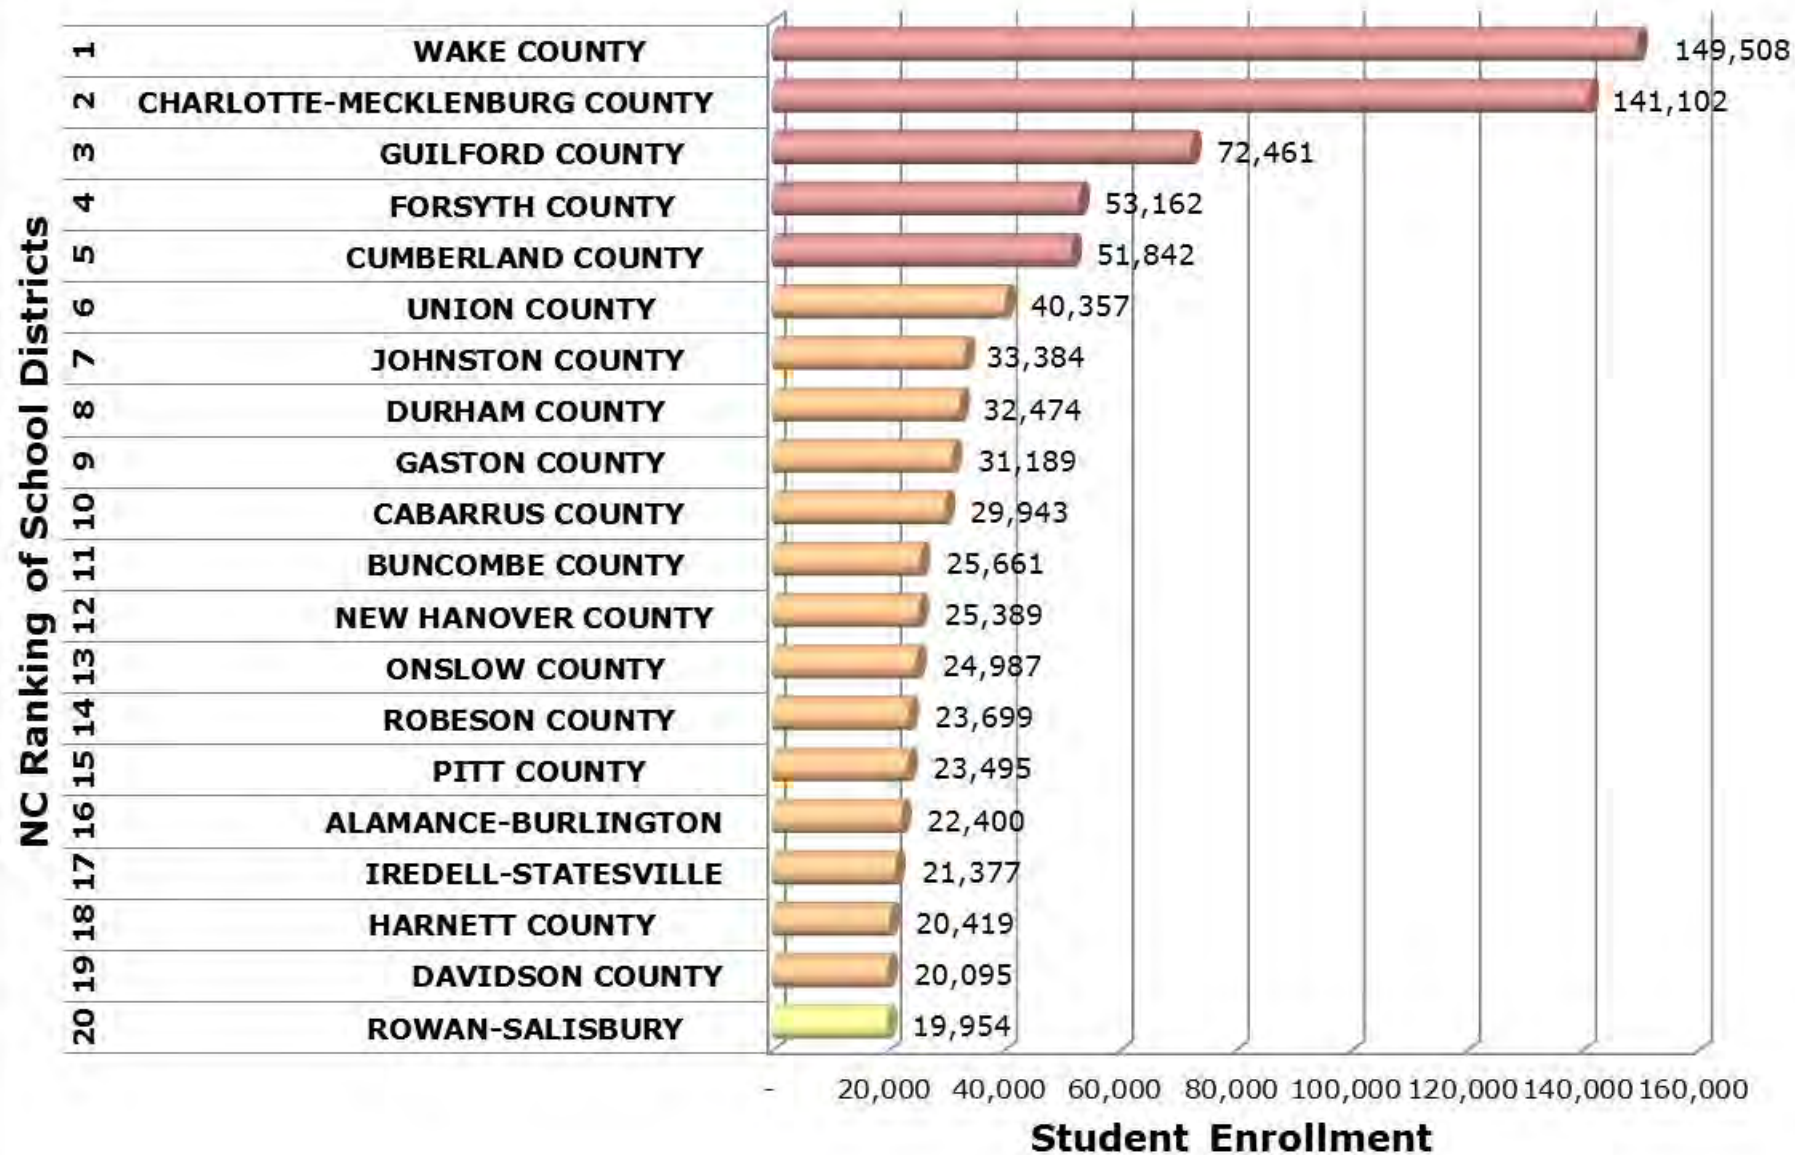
NC Ranking of School Districts

| | | |
|---|---|---|
| 1 | WAKE COUNTY | 149,508 |
| 2 | CHARLOTTE-MECKLENBURG COUNTY | 141,102 |
| 3 | GUILFORD COUNTY | 72,461 |
| 4 | FORSYTH COUNTY | 53,162 |
| 5 | CUMBERLAND COUNTY | 51,842 |
| 6 | UNION COUNTY | 40,357 |
| 7 | JOHNSTON COUNTY | 33,384 |
| 8 | DURHAM COUNTY | 32,474 |
| 9 | GASTON COUNTY | 31,189 |
| 10 | CABARRUS COUNTY | 29,943 |
| 11 | BUNCOMBE COUNTY | 25,661 |
| 12 | NEW HANOVER COUNTY | 25,389 |
| 13 | ONSLOW COUNTY | 24,987 |
| 14 | ROBESON COUNTY | 23,699 |
| 15 | PITT COUNTY | 23,495 |
| 16 | ALAMANCE-BURLINGTON | 22,400 |
| 17 | IREDELL-STATESVILLE | 21,377 |
| 18 | HARNETT COUNTY | 20,419 |
| 19 | DAVIDSON COUNTY | 20,095 |
| 20 | ROWAN-SALISBURY | 19,954 |

- 20,000 40,000 60,000 80,000 100,000 120,000 140,000 160,000

Student Enrollment